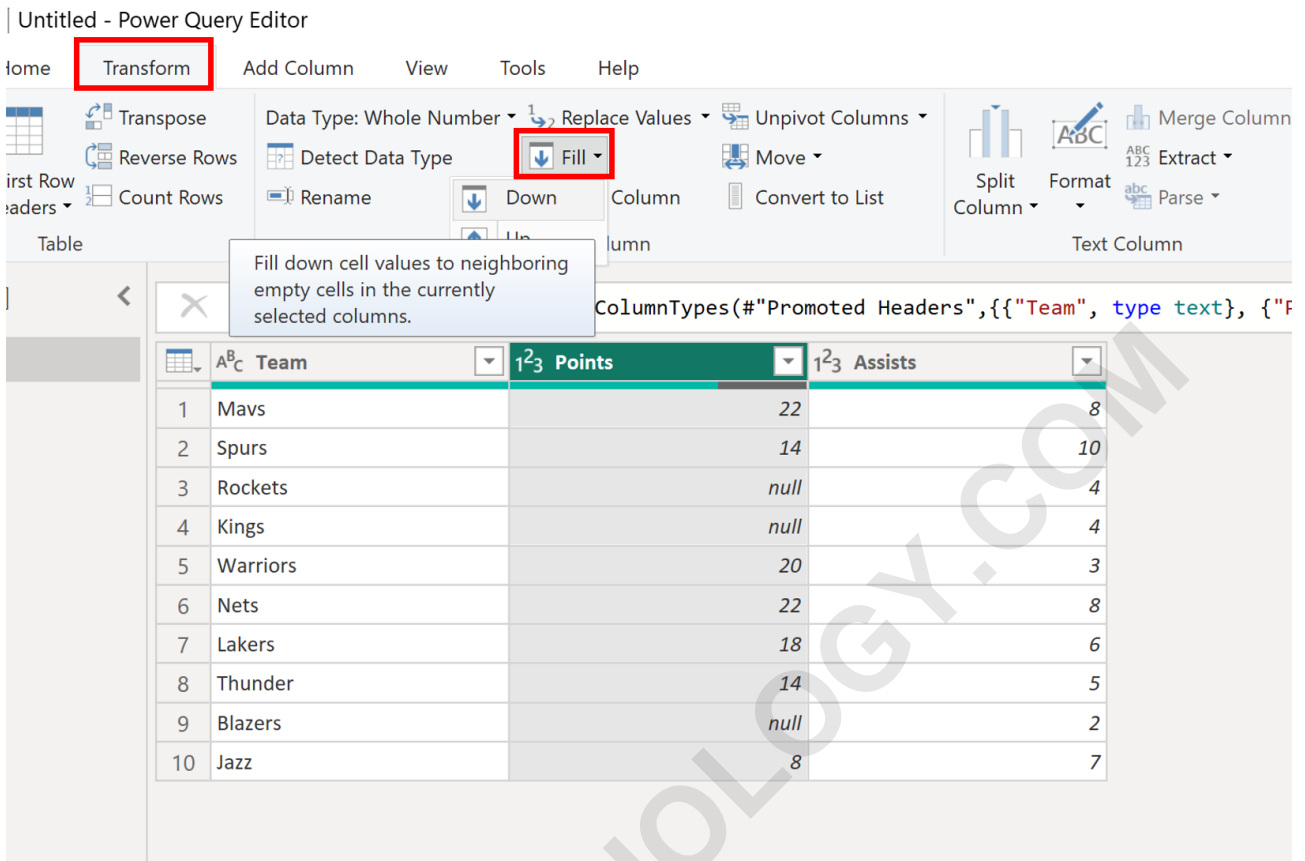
Untitled - Power Query Editor

Home Transform Add Column View Tools Help

Transpose
Reverse Rows
Count Rows
irst Row
eaders
Table

Data Type: Whole Number
Replace Values
Unpivot Columns
Detect Data Type
Fill
Move
Rename
Down
Column
Convert to List
Up
lumn

Split Column
Format
Merge Column
Extract
Parse
Text Column

Fill down cell values to neighboring empty cells in the currently selected columns.

ColumnTypes(#"Promoted Headers",{{"Team", type text}, {"P

| | Team | Points | Assists |
|---|---|---|---|
| 1 | Mavs | 22 | 8 |
| 2 | Spurs | 14 | 10 |
| 3 | Rockets | null | 4 |
| 4 | Kings | null | 4 |
| 5 | Warriors | 20 | 3 |
| 6 | Nets | 22 | 8 |
| 7 | Lakers | 18 | 6 |
| 8 | Thunder | 14 | 5 |
| 9 | Blazers | null | 2 |
| 10 | Jazz | 8 | 7 |

OLOGY.COM